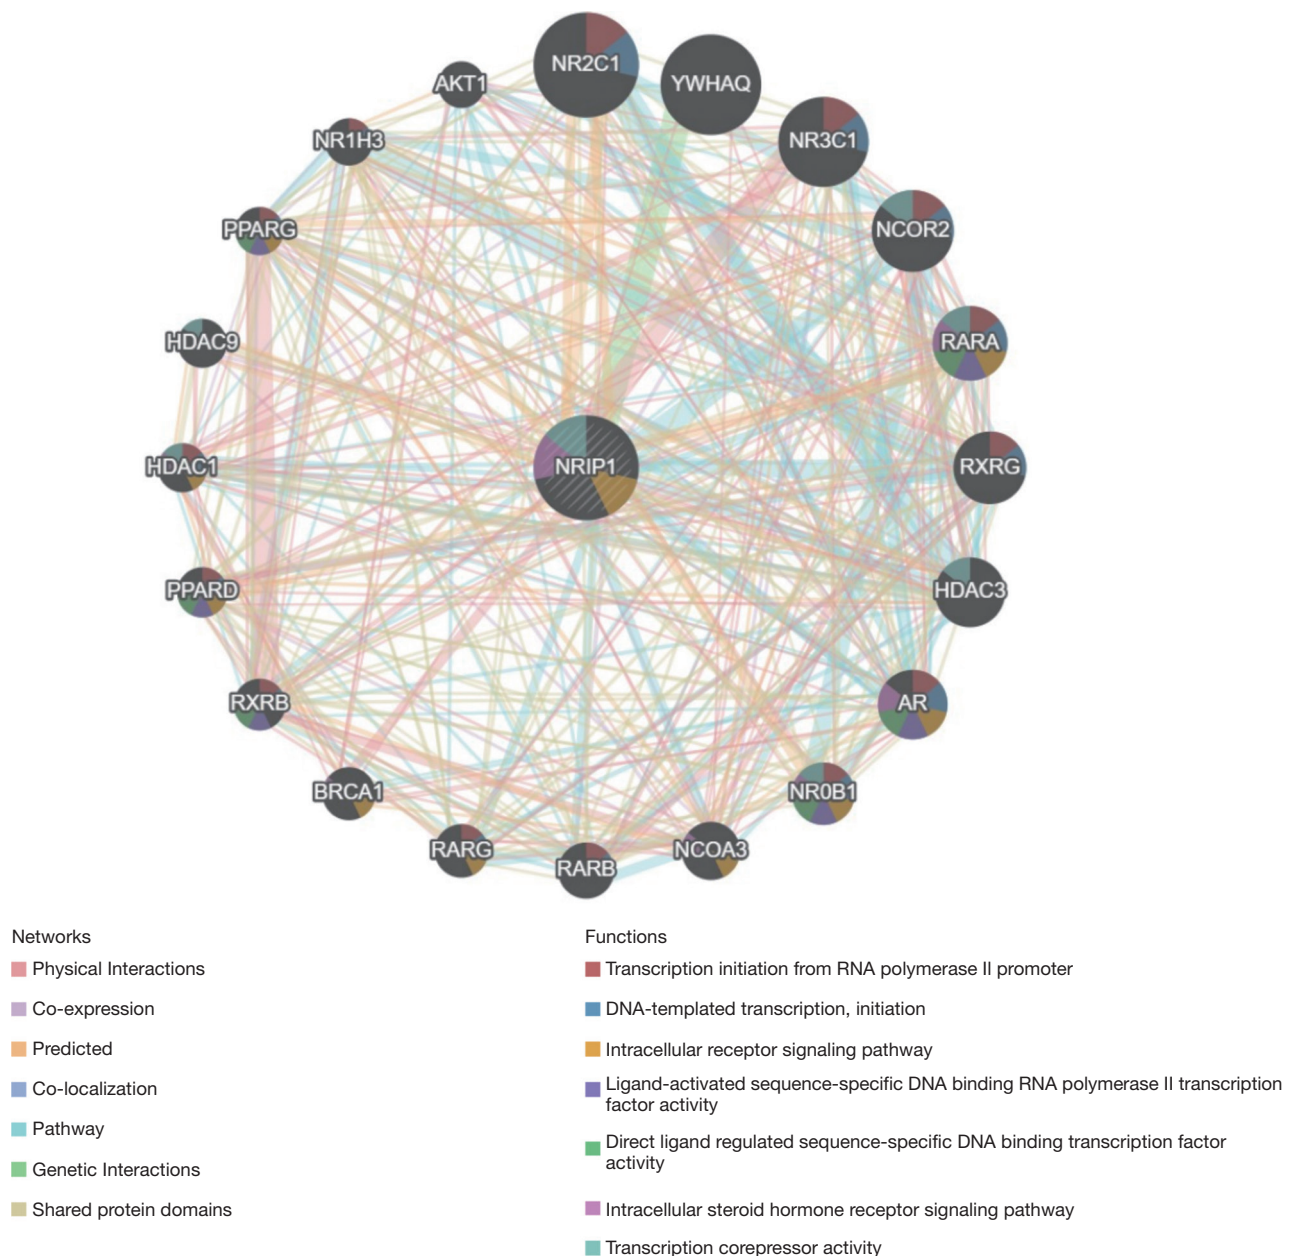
NR2C1
YWHAQ
AKT1
NR3C1
NR1H3
NCOR2
PPARG
RARA
HDAC9
HDAC1
NRIP1
RXRG
HDAC3
PPARD
AR
RXRB
NR0B1
BRCA1
NCOA3
RARG
RARB

Networks
Physical Interactions
Co-expression
Predicted
Co-localization
Pathway
Genetic Interactions
Shared protein domains

Functions
Transcription initiation from RNA polymerase II promoter
DNA-templated transcription, initiation
Intracellular receptor signaling pathway
Ligand-activated sequence-specific DNA binding RNA polymerase II transcription factor activity
Direct ligand regulated sequence-specific DNA binding transcription factor activity
Intracellular steroid hormone receptor signaling pathway
Transcription corepressor activity